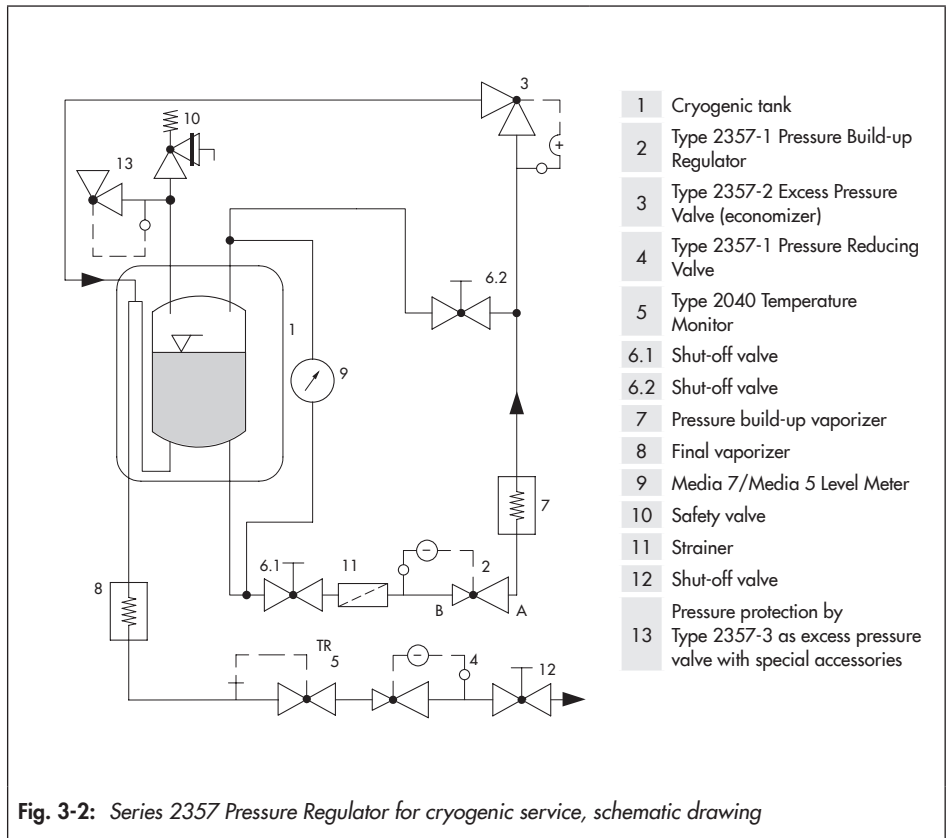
3

10

13

1

6.2

9

7

6.1

11

2

B

A

8

TR
5

4

12

| | |
|---|---|
| 1 | Cryogenic tank |
| 2 | Type 2357-1 Pressure Build-up Regulator |
| 3 | Type 2357-2 Excess Pressure Valve (economizer) |
| 4 | Type 2357-1 Pressure Reducing Valve |
| 5 | Type 2040 Temperature Monitor |
| 6.1 | Shut-off valve |
| 6.2 | Shut-off valve |
| 7 | Pressure build-up vaporizer |
| 8 | Final vaporizer |
| 9 | Media 7/Media 5 Level Meter |
| 10 | Safety valve |
| 11 | Strainer |
| 12 | Shut-off valve |
| 13 | Pressure protection by Type 2357-3 as excess pressure valve with special accessories |

Fig. 3-2: Series 2357 Pressure Regulator for cryogenic service, schematic drawing